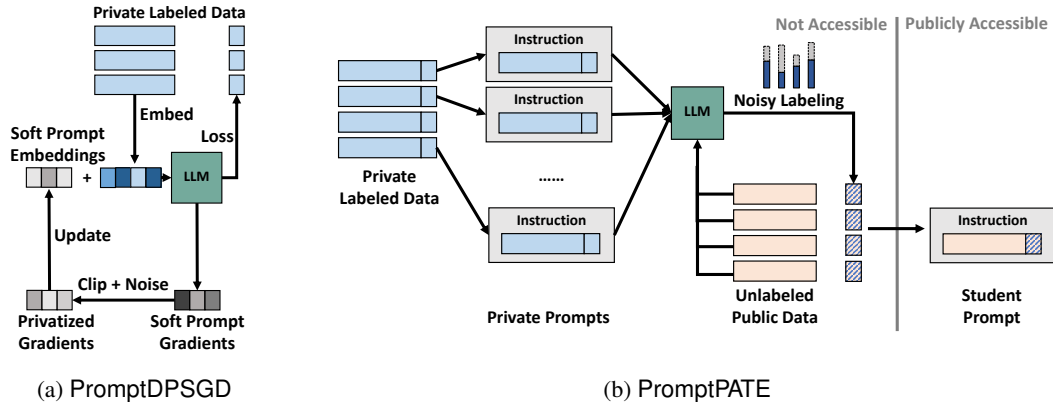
Private Labeled Data

Embed

Loss

Soft Prompt Embeddings

+

LLM

Update

Clip + Noise

Privatized Gradients

Soft Prompt Gradients

(a) PromptDPSGD

Not Accessible | Publicly Accessible

Instruction

Instruction

Noisy Labeling

LLM

Private Labeled Data

......

Instruction

Instruction

Private Prompts

Unlabeled Public Data

Student Prompt

(b) PromptPATE